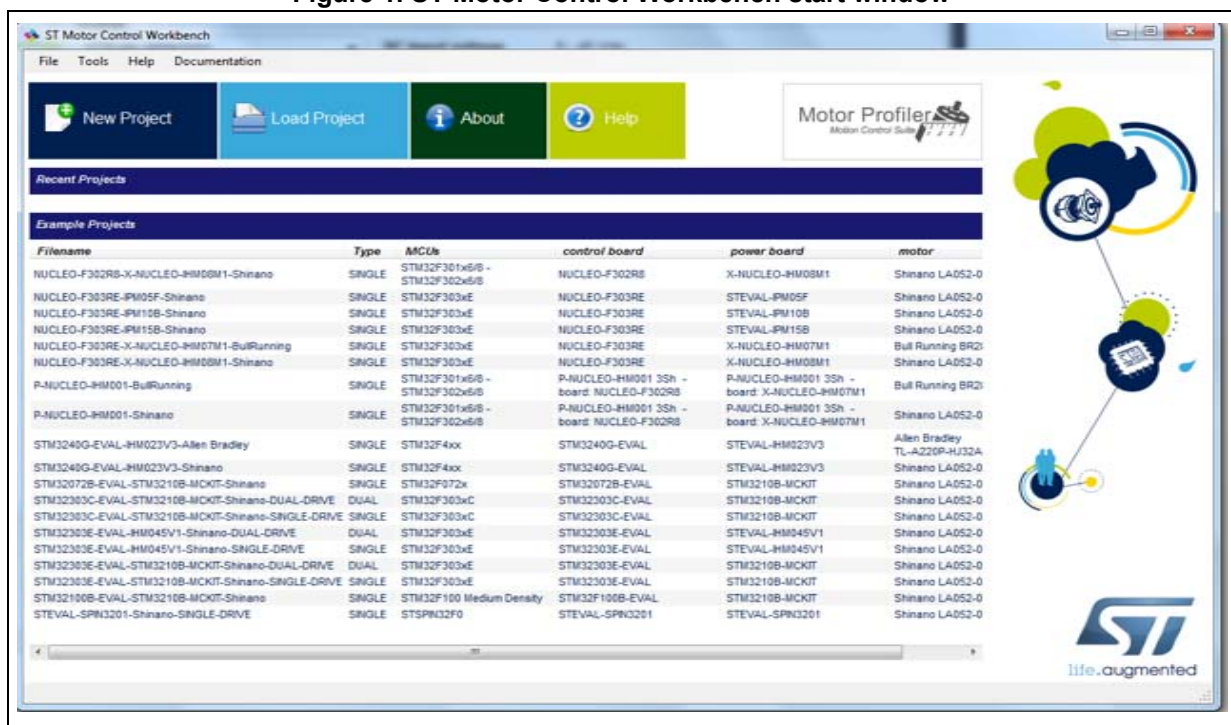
Figure 1. ST Motor Control Workbench start window

ST Motor Control Workbench

File Tools Help Documentation

New Project

Load Project

About

Help

Motor Profiler
Motion Control Suite

Recent Projects

Example Projects

| Filename | Type | MCUs | control board | power board | motor |
|---|---|---|---|---|---|
| NUCLEO-F302R8-X-NUCLEO-IHM08M1-Shinano | SINGLE | STM32F301x6/8 - STM32F302x6/8 | NUCLEO-F302R8 | X-NUCLEO-IHM08M1 | Shinano LA052-0 |
| NUCLEO-F303RE-IPM05F-Shinano | SINGLE | STM32F303xE | NUCLEO-F303RE | STEVAL-IPM05F | Shinano LA052-0 |
| NUCLEO-F303RE-IPM10B-Shinano | SINGLE | STM32F303xE | NUCLEO-F303RE | STEVAL-IPM10B | Shinano LA052-0 |
| NUCLEO-F303RE-IPM15B-Shinano | SINGLE | STM32F303xE | NUCLEO-F303RE | STEVAL-IPM15B | Shinano LA052-0 |
| NUCLEO-F303RE-X-NUCLEO-IHM07M1-BullRunning | SINGLE | STM32F303xE | NUCLEO-F303RE | X-NUCLEO-IHM07M1 | Bull Running BR2 |
| NUCLEO-F303RE-X-NUCLEO-IHM08M1-Shinano | SINGLE | STM32F303xE | NUCLEO-F303RE | X-NUCLEO-IHM08M1 | Shinano LA052-0 |
| P-NUCLEO-IHM001-BullRunning | SINGLE | STM32F301x6/8 - STM32F302x6/8 | P-NUCLEO-IHM001 3Sh - board: NUCLEO-F302R8 | P-NUCLEO-IHM001 3Sh - board: X-NUCLEO-IHM07M1 | Bull Running BR2 |
| P-NUCLEO-IHM001-Shinano | SINGLE | STM32F301x6/8 - STM32F302x6/8 | P-NUCLEO-IHM001 3Sh - board: NUCLEO-F302R8 | P-NUCLEO-IHM001 3Sh - board: X-NUCLEO-IHM07M1 | Shinano LA052-0 |
| STM3240G-EVAL-IHM023V3-Allen Bradley | SINGLE | STM32F4xx | STM3240G-EVAL | STEVAL-IHM023V3 | Allen Bradley TL-A220P-HJ32A |
| STM3240G-EVAL-IHM023V3-Shinano | SINGLE | STM32F4xx | STM3240G-EVAL | STEVAL-IHM023V3 | Shinano LA052-0 |
| STM32072B-EVAL-STM3210B-MCKIT-Shinano | SINGLE | STM32F072x | STM32072B-EVAL | STM3210B-MCKIT | Shinano LA052-0 |
| STM32303C-EVAL-STM3210B-MCKIT-Shinano-DUAL-DRIVE | DUAL | STM32F303xC | STM32303C-EVAL | STM3210B-MCKIT | Shinano LA052-0 |
| STM32303C-EVAL-STM3210B-MCKIT-Shinano-SINGLE-DRIVE | SINGLE | STM32F303xC | STM32303C-EVAL | STM3210B-MCKIT | Shinano LA052-0 |
| STM32303E-EVAL-IHM045V1-Shinano-DUAL-DRIVE | DUAL | STM32F303xE | STM32303E-EVAL | STEVAL-IHM045V1 | Shinano LA052-0 |
| STM32303E-EVAL-IHM045V1-Shinano-SINGLE-DRIVE | SINGLE | STM32F303xE | STM32303E-EVAL | STEVAL-IHM045V1 | Shinano LA052-0 |
| STM32303E-EVAL-STM3210B-MCKIT-Shinano-DUAL-DRIVE | DUAL | STM32F303xE | STM32303E-EVAL | STM3210B-MCKIT | Shinano LA052-0 |
| STM32303E-EVAL-STM3210B-MCKIT-Shinano-SINGLE-DRIVE | SINGLE | STM32F303xE | STM32303E-EVAL | STM3210B-MCKIT | Shinano LA052-0 |
| STM32100B-EVAL-STM3210B-MCKIT-Shinano | SINGLE | STM32F100 Medium Density | STM32F100B-EVAL | STM3210B-MCKIT | Shinano LA052-0 |
| STEVAL-SPIN3201-Shinano-SINGLE-DRIVE | SINGLE | STSPIN32F0 | STEVAL-SPIN3201 | STEVAL-SPIN3201 | Shinano LA052-0 |

life.augmented